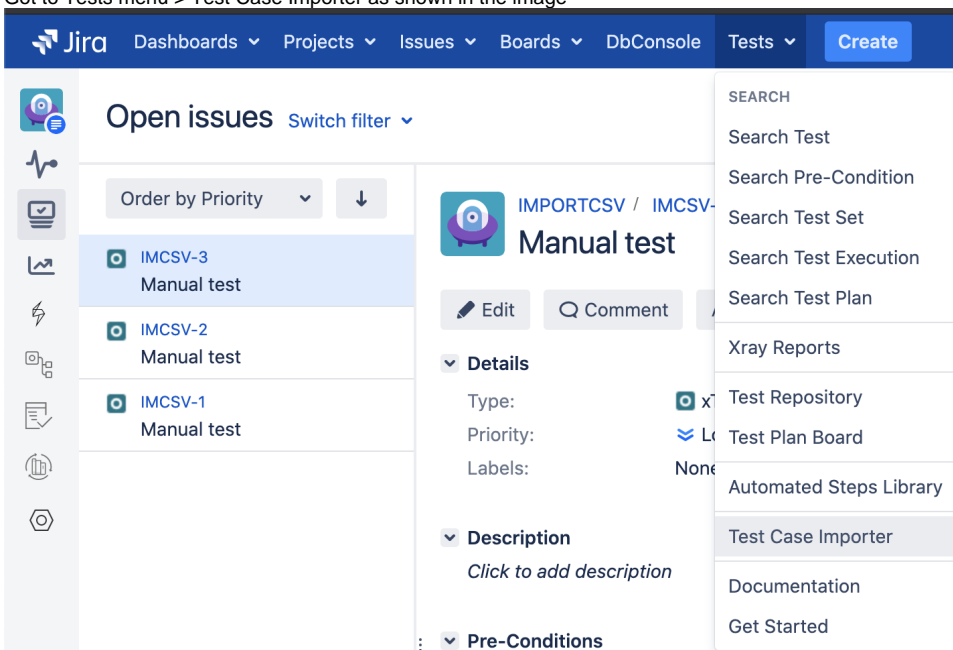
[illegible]

Jira Dashboards Projects Issues Boards DbConsole Tests Create

Open issues Switch filter

Order by Priority

IMCSV-3
Manual test

IMCSV-2
Manual test

IMCSV-1
Manual test

IMPORTCSV / IMCSV-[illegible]
Manual test

Edit Comment

Details
Type: x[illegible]
Priority: L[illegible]
Labels: None

Description
Click to add description

Pre-Conditions

SEARCH
Search Test
Search Pre-Condition
Search Test Set
Search Test Execution
Search Test Plan
Xray Reports
Test Repository
Test Plan Board
Automated Steps Library
Test Case Importer
Documentation
Get Started